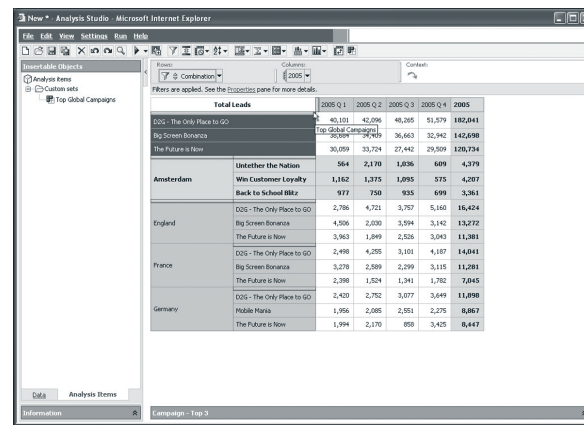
New * - Analysis Studio - Microsoft Internet Explorer

File Edit View Settings Run Help

Insertable Objects

Analysis items
Custom sets
Top Global Campaigns

Rows: Combination
Columns: 2005
Context:

Filters are applied. See the Properties pane for more details.

| Total Leads | | 2005 Q 1 | 2005 Q 2 | 2005 Q 3 | 2005 Q 4 | 2005 |
|---|---|---|---|---|---|---|
| D2G - The Only Place to GO | | 40,101 | 42,096 | 48,265 | 51,579 | 182,041 |
| Big Screen Bonanza | | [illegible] | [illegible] | 36,663 | 32,942 | 142,698 |
| The Future is Now | | 30,059 | 33,724 | 27,442 | 29,509 | 120,734 |
| Amsterdam | Untether the Nation | 564 | 2,170 | 1,036 | 609 | 4,379 |
| | Win Customer Loyalty | 1,162 | 1,375 | 1,095 | 575 | 4,207 |
| | Back to School Blitz | 977 | 750 | 935 | 699 | 3,361 |
| England | D2G - The Only Place to GO | 2,786 | 4,721 | 3,757 | 5,160 | 16,424 |
| | Big Screen Bonanza | 4,506 | 2,030 | 3,594 | 3,142 | 13,272 |
| | The Future is Now | 3,963 | 1,849 | 2,526 | 3,043 | 11,381 |
| France | D2G - The Only Place to GO | 2,498 | 4,255 | 3,101 | 4,187 | 14,041 |
| | Big Screen Bonanza | 3,278 | 2,589 | 2,299 | 3,115 | 11,281 |
| | The Future is Now | 2,398 | 1,524 | 1,341 | 1,782 | 7,045 |
| Germany | D2G - The Only Place to GO | 2,420 | 2,752 | 3,077 | 3,649 | 11,898 |
| | Mobile Mania | 1,956 | 2,085 | 2,551 | 2,275 | 8,867 |
| | The Future is Now | 1,994 | 2,170 | 858 | 3,425 | 8,447 |

Top Global Campaigns

Data   Analysis Items

Information

Campaign - Top 3